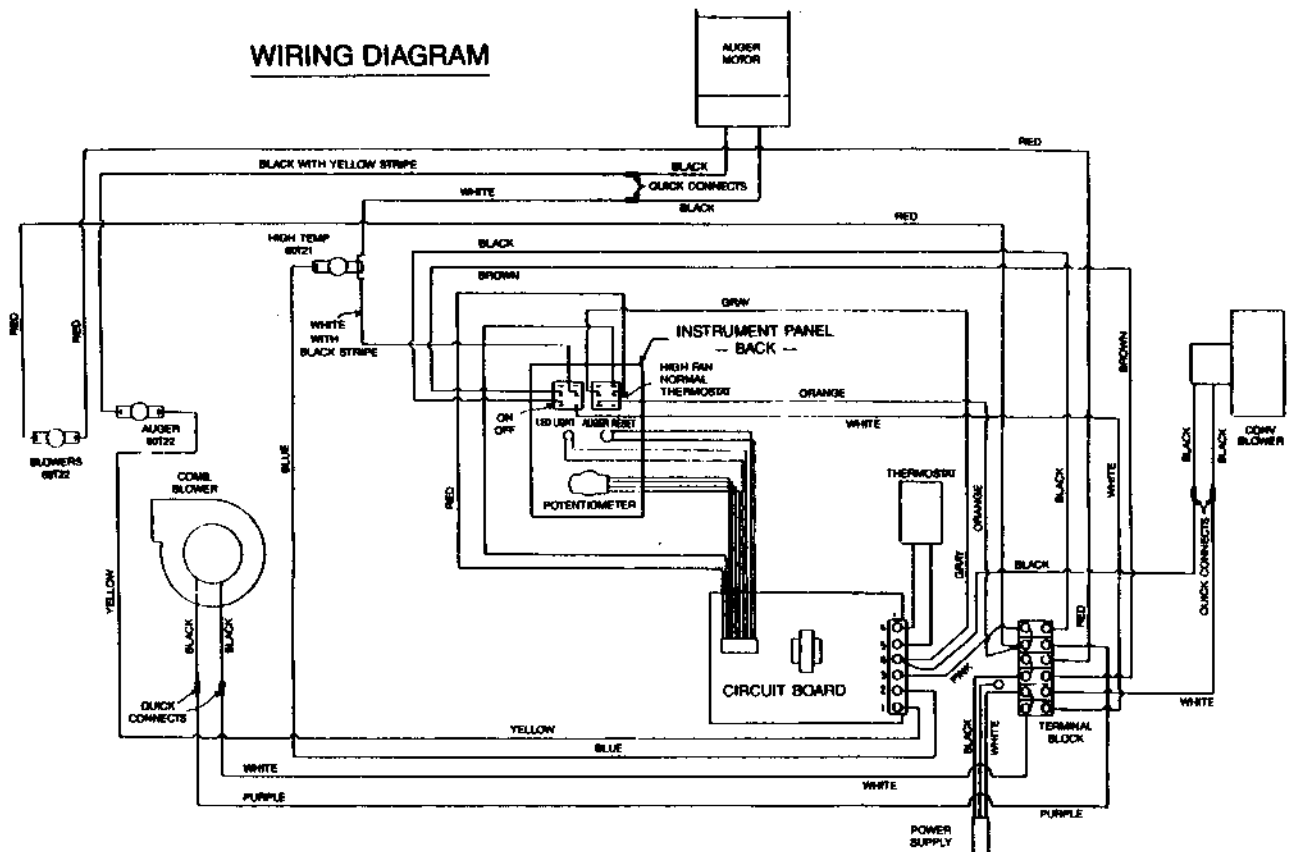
WIRING DIAGRAM

AUGER MOTOR

RED

BLACK WITH YELLOW STRIPE

BLACK

WHITE

QUICK CONNECTS

BLACK

RED

HIGH TEMP 60T21

BLACK

BROWN

GRAY

WHITE WITH BLACK STRIPE

INSTRUMENT PANEL -- BACK --

HIGH FAN NORMAL THERMOSTAT

ORANGE

BROWN

RED

RED

ON OFF

LED LIGHT

AUGER RESET

WHITE

AUGER 60T22

BLOWERS 60T22

BLUE

POTENTIOMETER

THERMOSTAT

BLACK

WHITE

BLACK

BLACK

CONV BLOWER

COMB. BLOWER

RED

ORANGE

GRAY

BLACK

QUICK CONNECTS

YELLOW

BLACK

BLACK

6
5
4
3
2
1

RED

PINK

CIRCUIT BOARD

WHITE

QUICK CONNECTS

YELLOW

BLUE

BLACK

WHITE

TERMINAL BLOCK

WHITE

WHITE

PURPLE

PURPLE

POWER SUPPLY